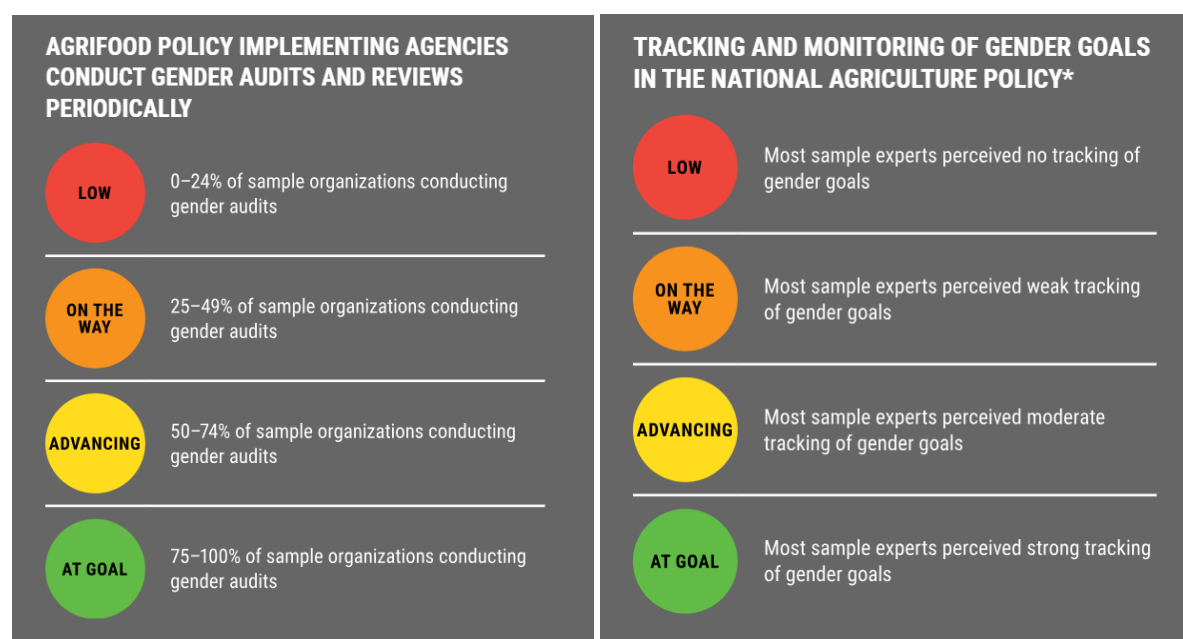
AGRIFOOD POLICY IMPLEMENTING AGENCIES CONDUCT GENDER AUDITS AND REVIEWS PERIODICALLY

LOW
0–24% of sample organizations conducting gender audits

ON THE WAY
25–49% of sample organizations conducting gender audits

ADVANCING
50–74% of sample organizations conducting gender audits

AT GOAL
75–100% of sample organizations conducting gender audits

TRACKING AND MONITORING OF GENDER GOALS IN THE NATIONAL AGRICULTURE POLICY*

LOW
Most sample experts perceived no tracking of gender goals

ON THE WAY
Most sample experts perceived weak tracking of gender goals

ADVANCING
Most sample experts perceived moderate tracking of gender goals

AT GOAL
Most sample experts perceived strong tracking of gender goals